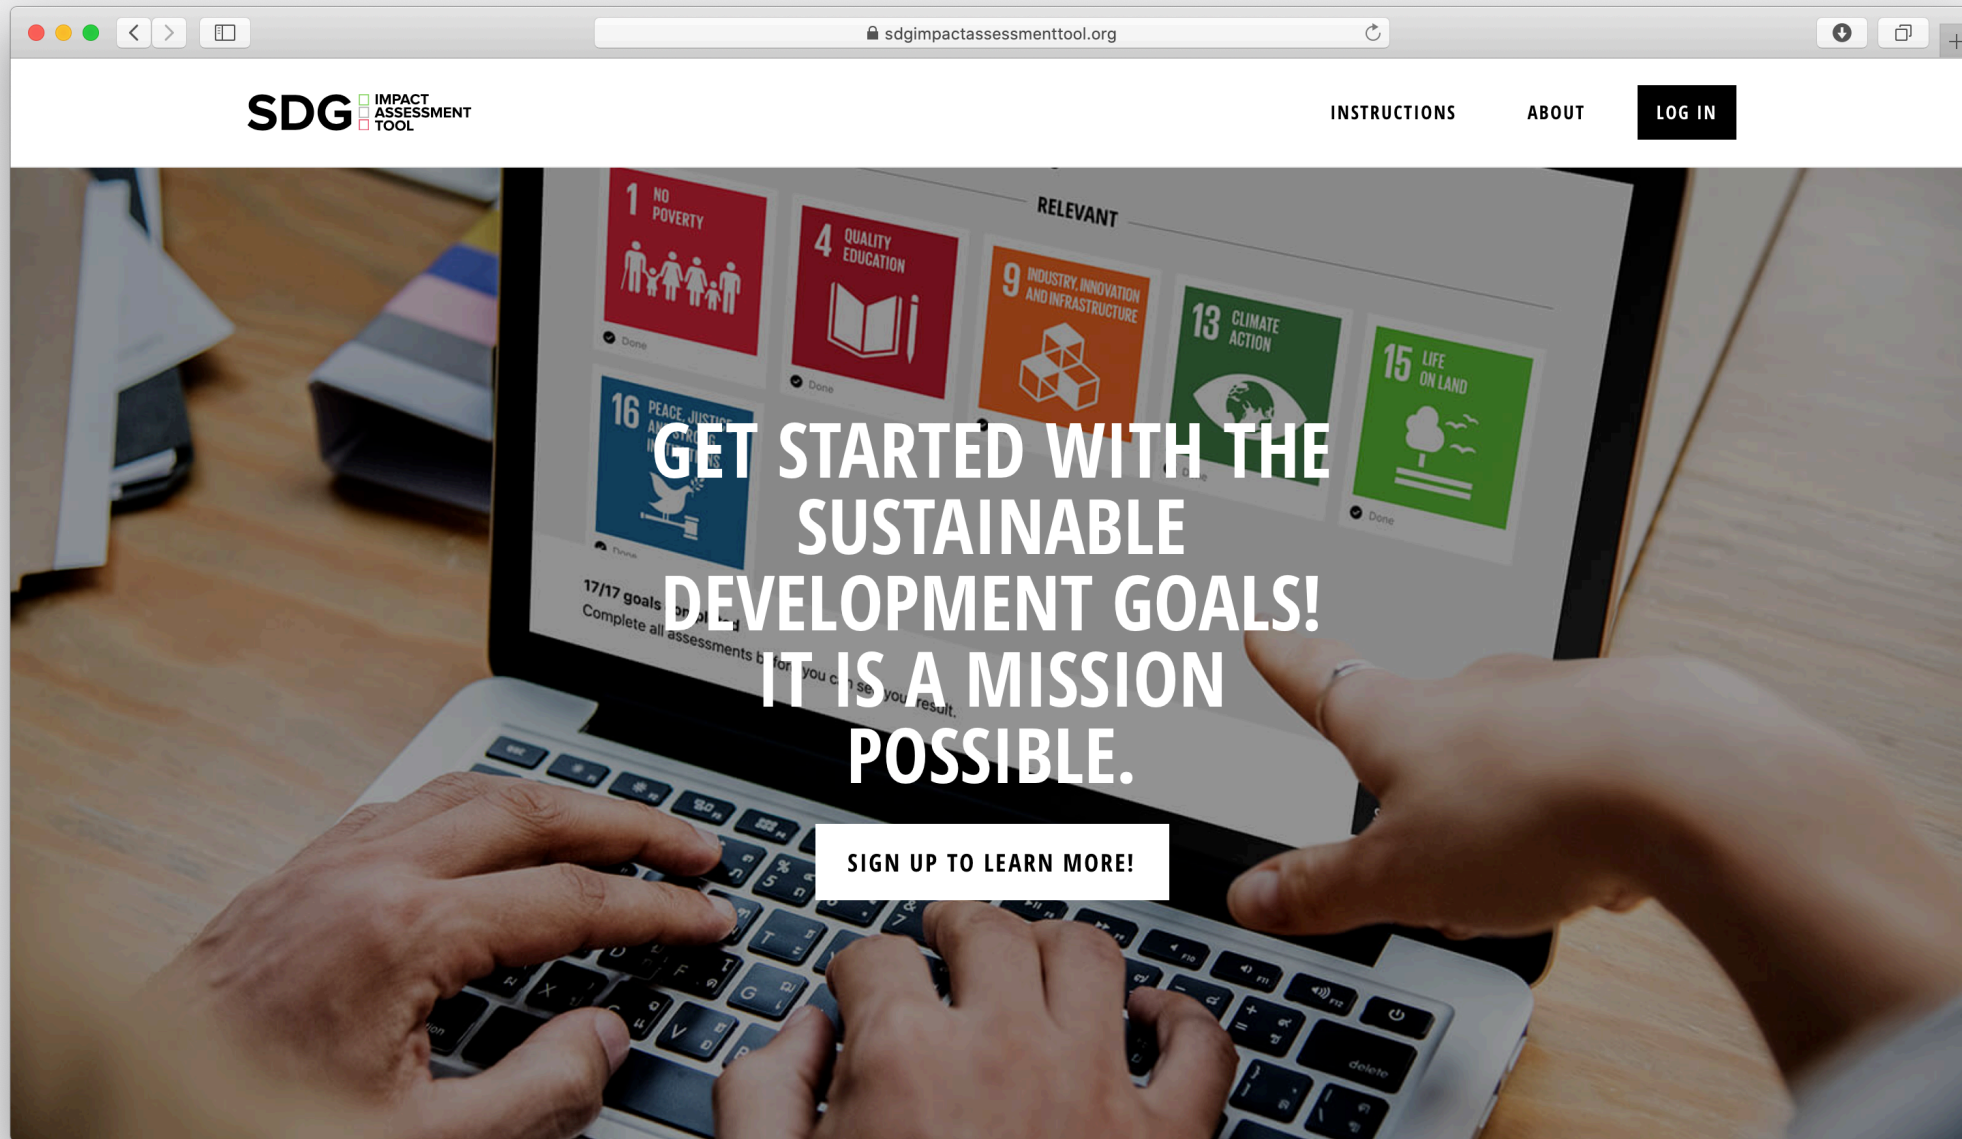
sdgimpactassessmenttool.org

SDG IMPACT ASSESSMENT TOOL

INSTRUCTIONS ABOUT LOG IN

RELEVANT

1 NO POVERTY

Done

4 QUALITY EDUCATION

Done

9 INDUSTRY, INNOVATION AND INFRASTRUCTURE

13 CLIMATE ACTION

15 LIFE ON LAND

Done

16 PEACE, JUSTICE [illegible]

Done

17/17 goals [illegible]

Complete all assessments b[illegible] you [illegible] result.

GET STARTED WITH THE SUSTAINABLE DEVELOPMENT GOALS! IT IS A MISSION POSSIBLE.

SIGN UP TO LEARN MORE!